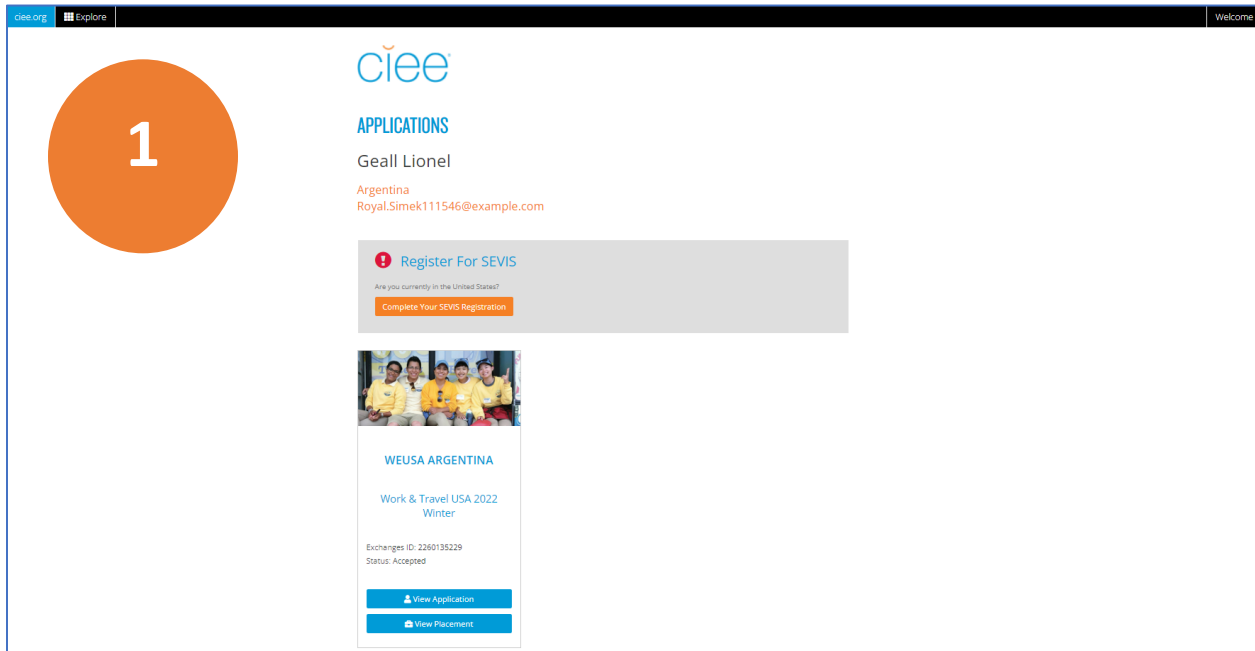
ciee.org Explore

Welcome

1

ciee

APPLICATIONS

Geall Lionel

Argentina
Royal.Simek111546@example.com

Register For SEVIS

Are you currently in the United States?

Complete Your SEVIS Registration

WEUSA ARGENTINA

Work & Travel USA 2022 Winter

Exchanges ID: 2260135229
Status: Accepted

View Application

View Placement